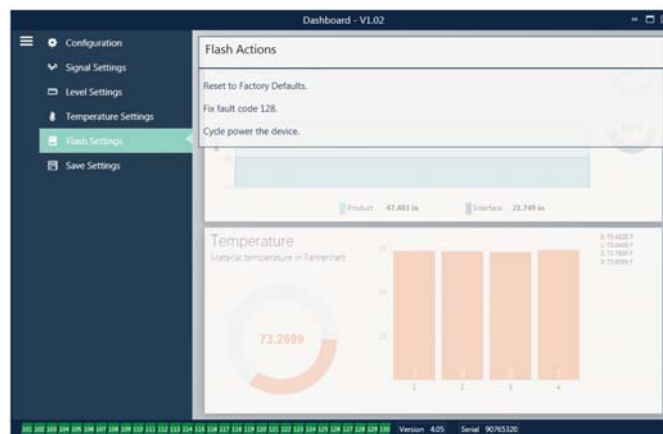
Dashboard - V1.02

Configuration

Signal Settings

Level Settings

Temperature Settings

Flash Settings

Save Settings

Flash Actions

Reset to Factory Defaults.

Fix fault code 128.

Cycle power the device.

Product 47.403 in

Interface 21.749 in

Temperature

Material temperature in Fahrenheit

73.2699

1

2

3

4

Version 4.05

Serial 90765320